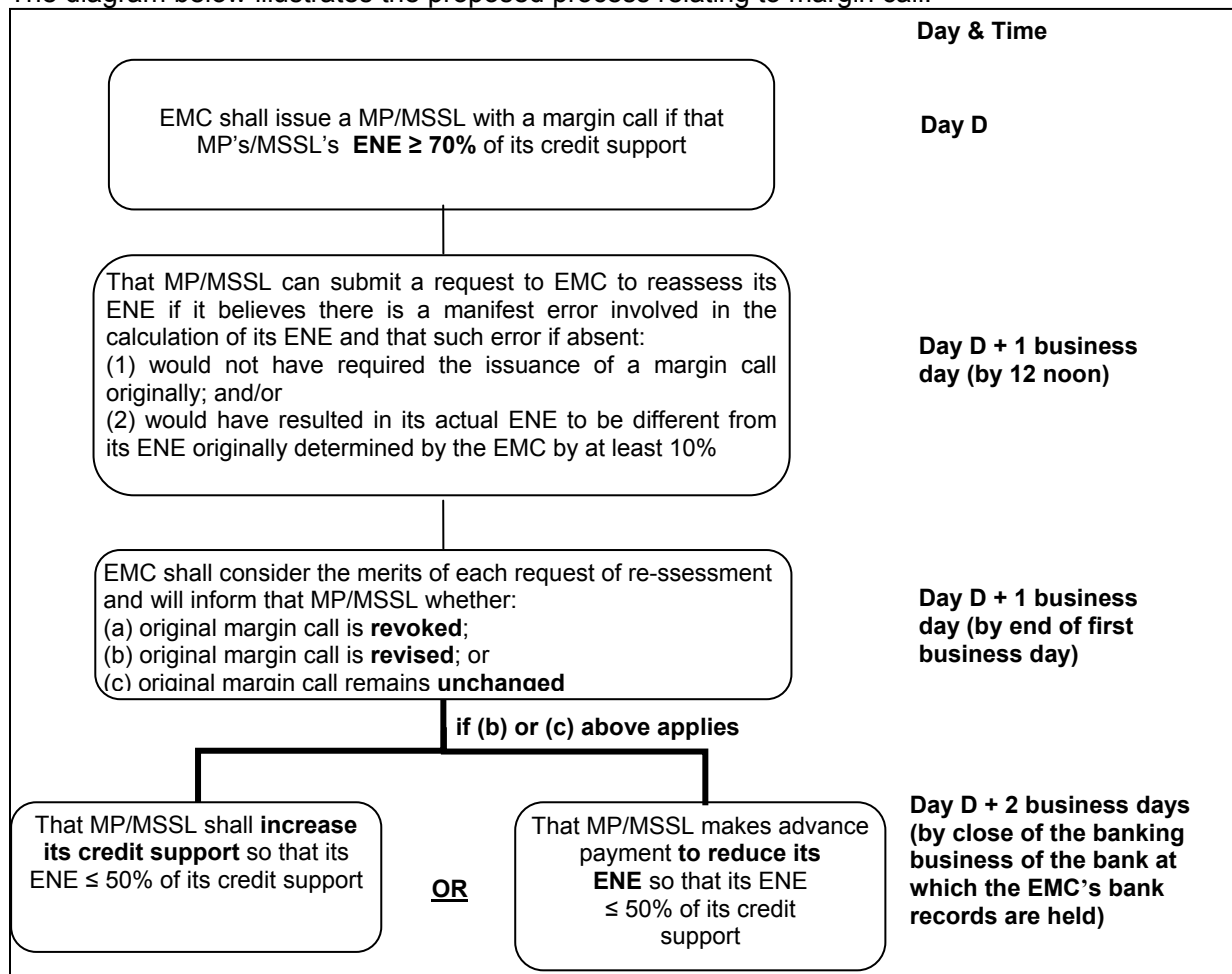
The diagram below illustrates the proposed process relating to margin call.

Day & Time

EMC shall issue a MP/MSSL with a margin call if that MP's/MSSL's **ENE ≥ 70%** of its credit support

Day D

That MP/MSSL can submit a request to EMC to reassess its ENE if it believes there is a manifest error involved in the calculation of its ENE and that such error if absent:
(1) would not have required the issuance of a margin call originally; and/or
(2) would have resulted in its actual ENE to be different from its ENE originally determined by the EMC by at least 10%

Day D + 1 business day (by 12 noon)

EMC shall consider the merits of each request of re-ssessment and will inform that MP/MSSL whether:
(a) original margin call is **revoked**;
(b) original margin call is **revised**; or
(c) original margin call remains **unchanged**

Day D + 1 business day (by end of first business day)

if (b) or (c) above applies

That MP/MSSL shall **increase its credit support** so that its ENE ≤ 50% of its credit support

OR

That MP/MSSL makes advance payment **to reduce its ENE** so that its ENE ≤ 50% of its credit support

Day D + 2 business days (by close of the banking business of the bank at which the EMC's bank records are held)